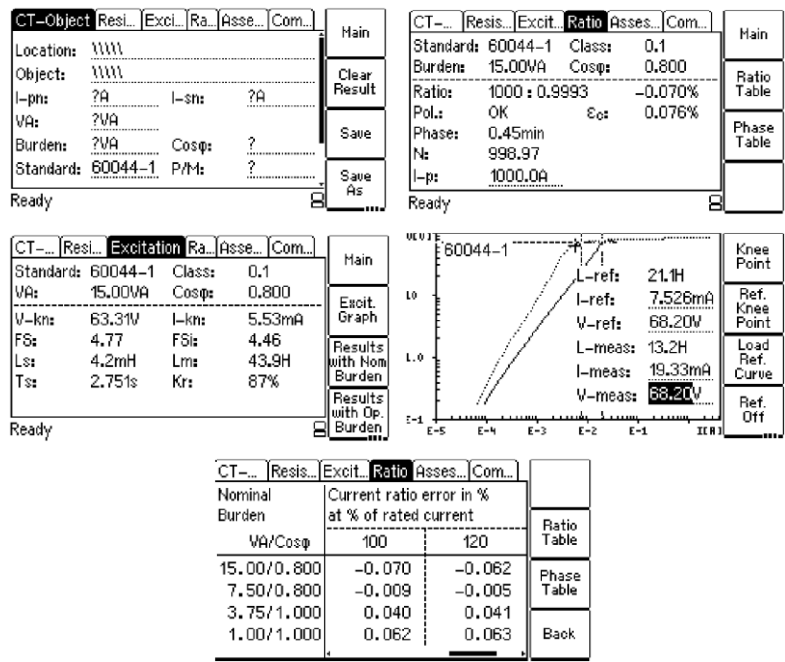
CT-Object | Resi... | Exci... | Ra... | Asse... | Com...

Location: \\\\\
Object: \\\\\
I-pn: ?A I-sn: ?A
VA: ?VA
Burden: ?VA Cosφ: ?
Standard: 60044-1 P/M: ?
Ready

Main
Clear Result
Save
Save As

CT-... | Resis... | Excit... | Ratio | Asses... | Com...

Standard: 60044-1 Class: 0.1
Burden: 15.00VA Cosφ: 0.800
Ratio: 1000 : 0.9993 -0.070%
Pol.: OK $\varepsilon_c$: 0.076%
Phase: 0.45min
N: 998.97
I-p: 1000.0A
Ready

Main
Ratio Table
Phase Table

CT-... | Resi... | Excitation | Ra... | Asse... | Com...

Standard: 60044-1 Class: 0.1
VA: 15.00VA Cosφ: 0.800
V-kn: 63.31V I-kn: 5.53mA
FS: 4.77 FSi: 4.46
Ls: 4.2mH Lm: 43.9H
Ts: 2.751s Kr: 87%
Ready

Main
Excit. Graph
Results with Nom Burden
Results with Op. Burden

60044-1
L-ref: 21.1H
I-ref: 7.526mA
V-ref: 68.20V
L-meas: 13.2H
I-meas: 19.33mA
V-meas: 68.20V
10
1.0
E-1
E-5 E-4 E-3 E-2 E-1 I[A]

Knee Point
Ref. Knee Point
Load Ref. Curve
Ref. Off

CT-... | Resis... | Excit... | Ratio | Asses... | Com...

| Nominal Burden | Current ratio error in % at % of rated current | |
|---|---|---|
| VA/Cosφ | 100 | 120 |
| 15.00/0.800 | -0.070 | -0.062 |
| 7.50/0.800 | -0.009 | -0.005 |
| 3.75/1.000 | 0.040 | 0.041 |
| 1.00/1.000 | 0.062 | 0.063 |

Ratio Table
Phase Table
Back